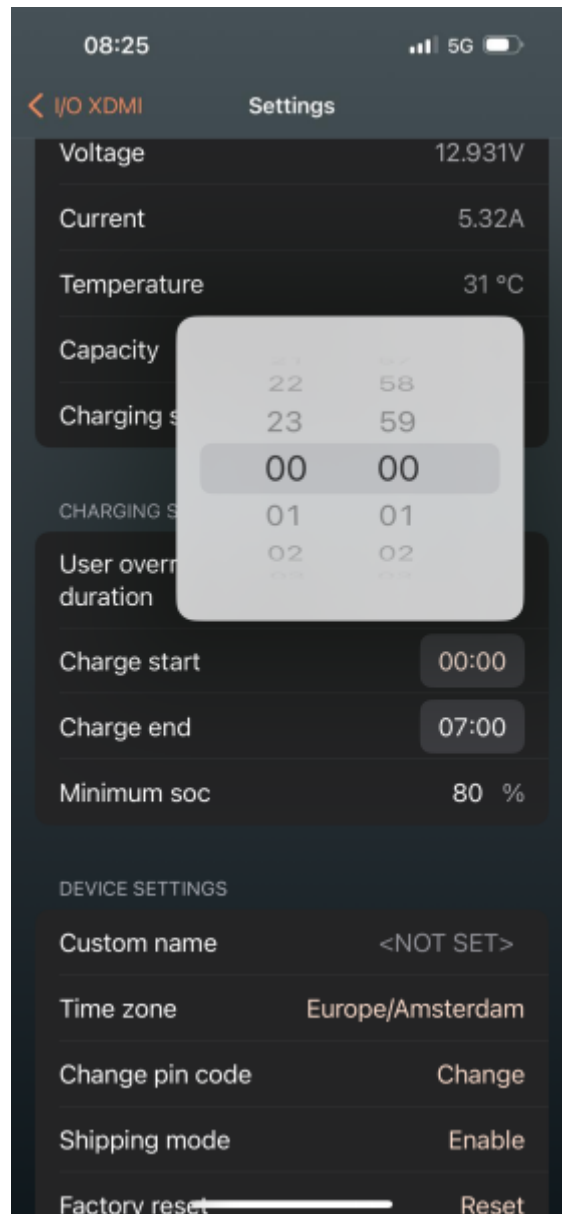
08:25

5G

I/O XDMI

Settings

Voltage 12.931V

Current 5.32A

Temperature 31 °C

Capacity

Charging s

22 58
23 59
00 00
01 01
02 02

CHARGING S

User overr duration

Charge start 00:00

Charge end 07:00

Minimum soc 80 %

DEVICE SETTINGS

Custom name <NOT SET>

Time zone Europe/Amsterdam

Change pin code Change

Shipping mode Enable

Factory reset Reset